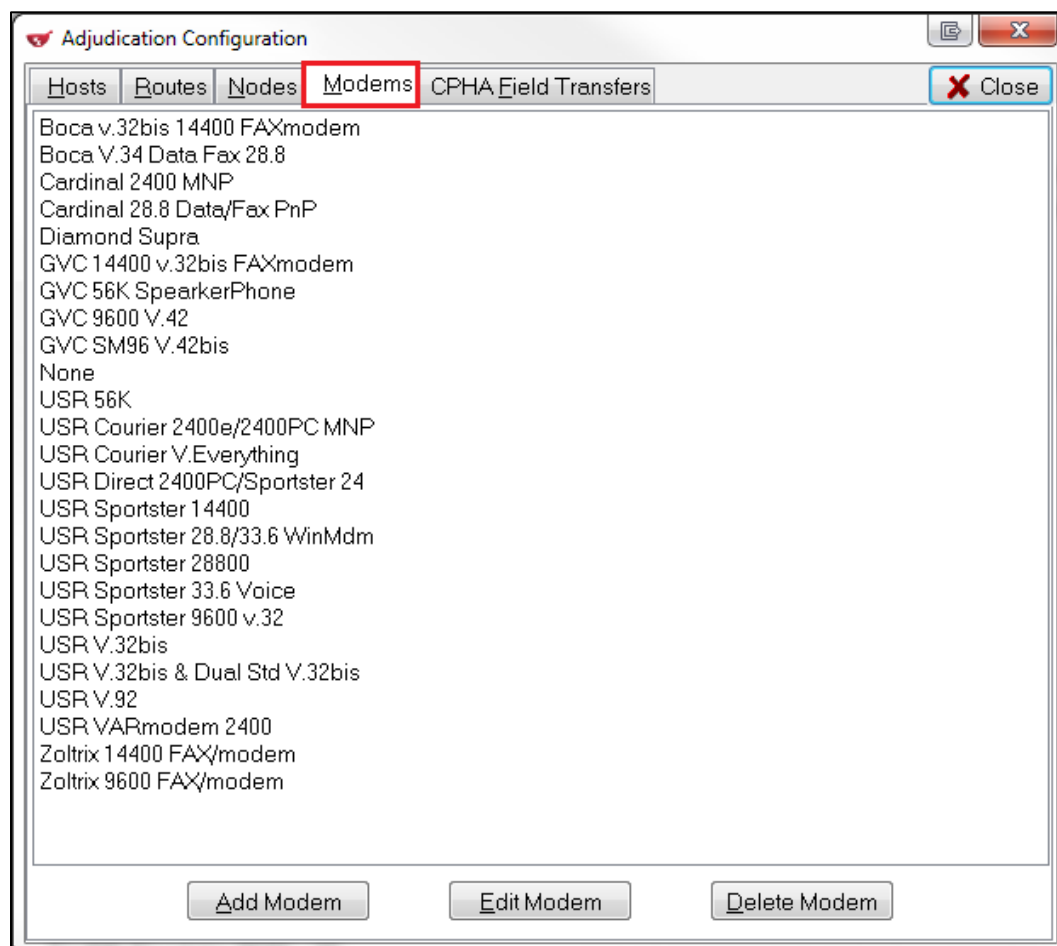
Adjudication Configuration

Hosts | Routes | Nodes | Modems | CPHA Field Transfers

Close

Boca v.32bis 14400 FAXmodem
Boca V.34 Data Fax 28.8
Cardinal 2400 MNP
Cardinal 28.8 Data/Fax PnP
Diamond Supra
GVC 14400 v.32bis FAXmodem
GVC 56K SpearkerPhone
GVC 9600 V.42
GVC SM96 V.42bis
None
USR 56K
USR Courier 2400e/2400PC MNP
USR Courier V.Everything
USR Direct 2400PC/Sportster 24
USR Sportster 14400
USR Sportster 28.8/33.6 WinMdm
USR Sportster 28800
USR Sportster 33.6 Voice
USR Sportster 9600 v.32
USR V.32bis
USR V.32bis & Dual Std V.32bis
USR V.92
USR VARmodem 2400
Zoltrix 14400 FAX/modem
Zoltrix 9600 FAX/modem

Add Modem
Edit Modem
Delete Modem